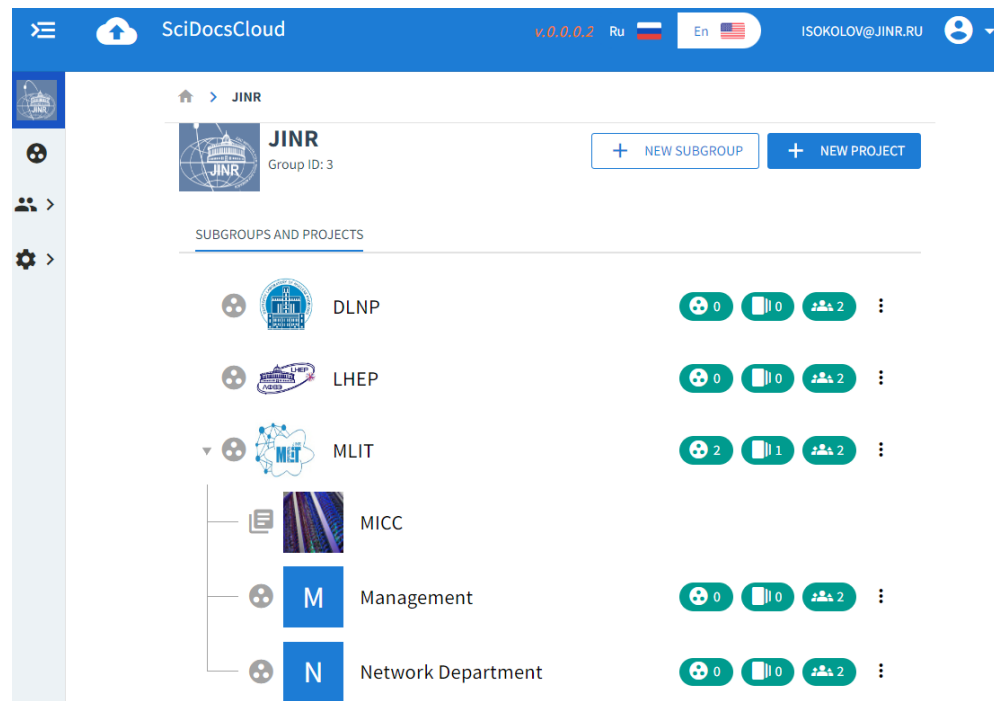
SciDocsCloud v.0.0.0.2 Ru En ISOKOLOV@JINR.RU

JINR

JINR
Group ID: 3

NEW SUBGROUP
NEW PROJECT

SUBGROUPS AND PROJECTS

DLNP 0 0 2

LHEP 0 0 2

MLIT 2 1 2

MICC

M Management 0 0 2

N Network Department 0 0 2